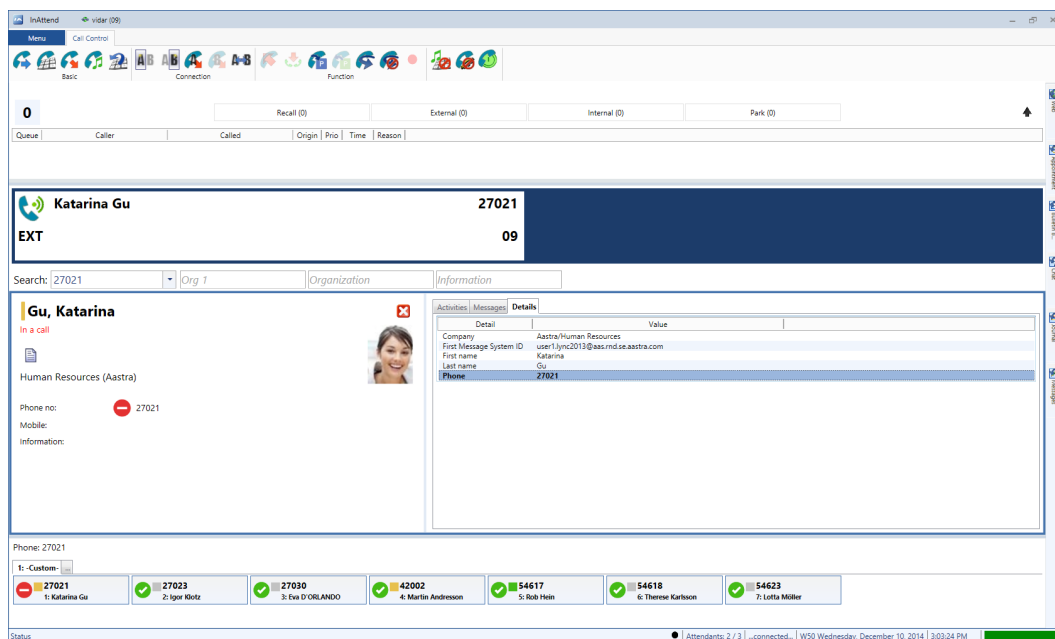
InAttend vidar (09)

Menu Call Control

Basic Connection Function

AB AB A-B

0

Recall (0) External (0) Internal (0) Park (0)

| Queue | Caller | Called | Origin | Prio | Time | Reason |
|---|---|---|---|---|---|---|

Katarina Gu 27021
EXT 09

Search: 27021 Org 1 Organization Information

Gu, Katarina
In a call

Human Resources (Aastra)

Phone no: 27021
Mobile:
Information:

Activities Messages Details

| Detail | Value |
|---|---|
| Company | Aastra/Human Resources |
| First Message System ID | user1.lync2013@aas.rnd.se.aastra.com |
| First name | Katarina |
| Last name | Gu |
| Phone | 27021 |

Phone: 27021

1: -Custom- ...

27021 1: Katarina Gu
27023 2: Igor Klotz
27030 3: Eva D'ORLANDO
42002 4: Martin Andresson
54617 5: Rob Hein
54618 6: Therese Karlsson
54623 7: Lotta Möller

Status Attendants: 2 / 3 ...connected... W50 Wednesday, December 10, 2014 3:03:24 PM